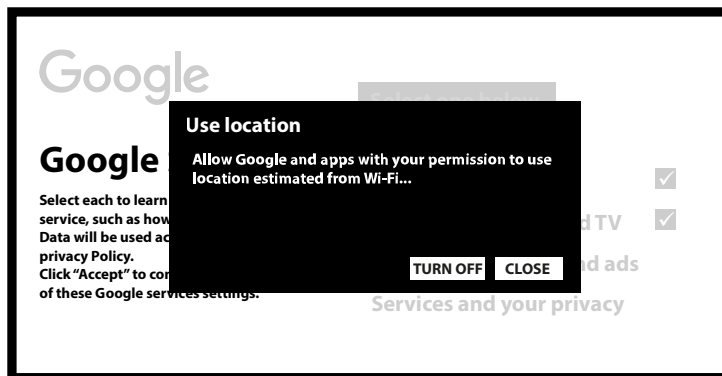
Google

Select one below

Google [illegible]

Select each to learn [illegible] service, such as how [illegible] Data will be used ac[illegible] privacy Policy.
Click "Accept" to con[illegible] of these Google services settings.

Use location

Allow Google and apps with your permission to use location estimated from Wi-Fi...

TURN OFF CLOSE

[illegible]d TV

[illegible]d ads

Services and your privacy